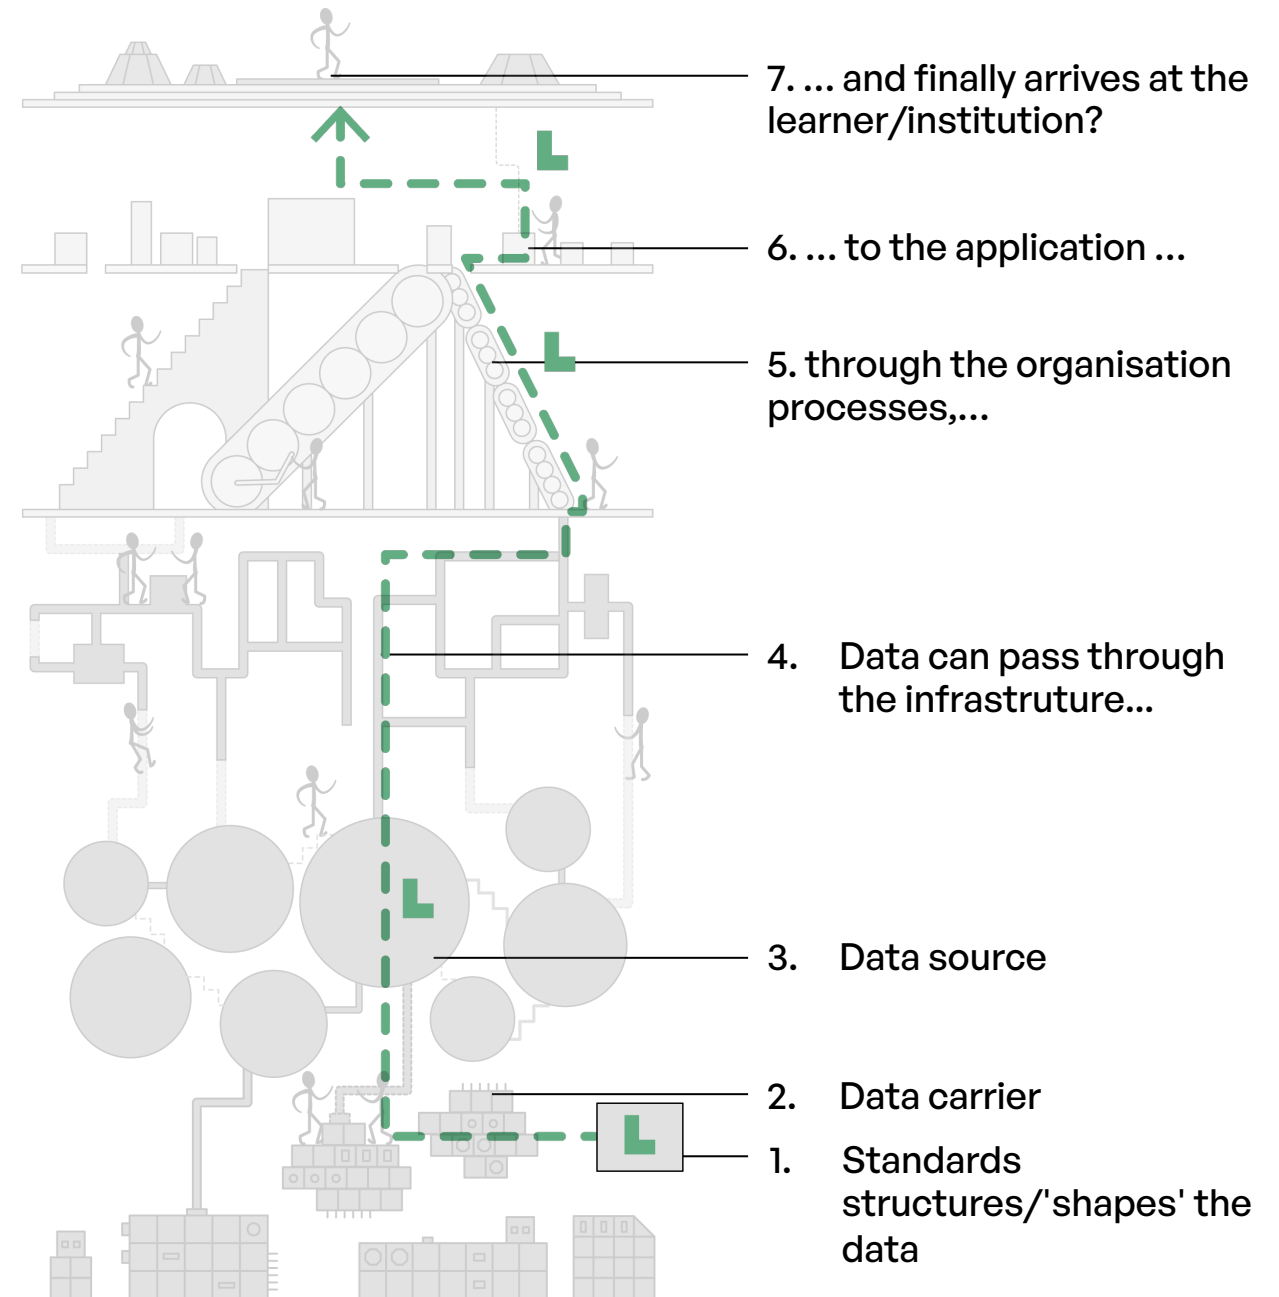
7. ... and finally arrives at the learner/institution?

6. ... to the application ...

5. through the organisation processes,...

4. Data can pass through the infrastruture...

3. Data source

2. Data carrier

1. Standards structures/'shapes' the data